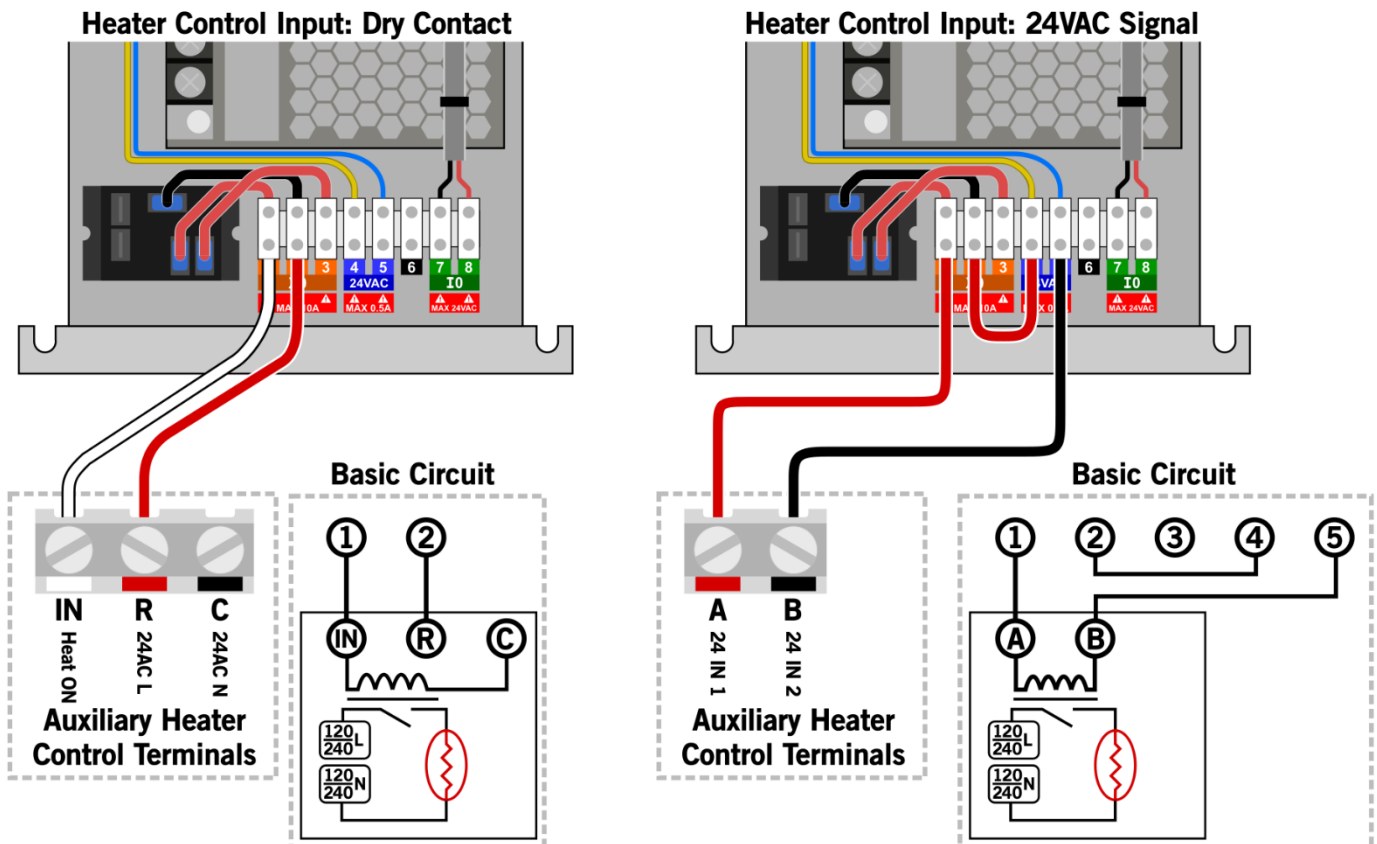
Heater Control Input: Dry Contact

3
4 5
24VAC
6
7 8
IO
MAX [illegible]0A
MAX 0.5A
MAX 24VAC

IN
Heat ON
R
24AC L
C
24AC N
Auxiliary Heater Control Terminals

Basic Circuit
1
2
IN
R
C
$\frac{120}{240}$L
$\frac{120}{240}$N

Heater Control Input: 24VAC Signal

3
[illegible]AC
6
7 8
IO
MAX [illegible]0A
MAX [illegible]
MAX 24VAC

A
24 IN 1
B
24 IN 2
Auxiliary Heater Control Terminals

Basic Circuit
1
2
3
4
5
A
B
$\frac{120}{240}$L
$\frac{120}{240}$N